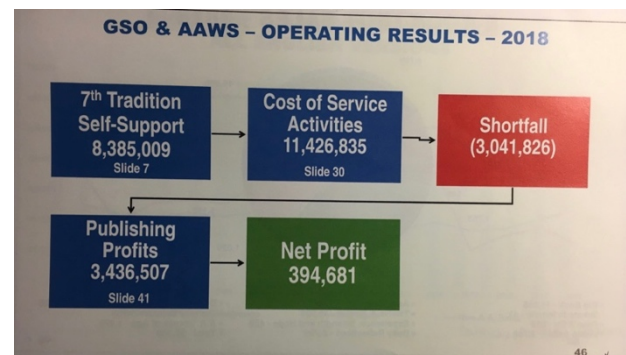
GSO & AAWS – OPERATING RESULTS – 2018

7$^{th}$ Tradition Self-Support 8,385,009 Slide 7

Cost of Service Activities 11,426,835 Slide 30

Shortfall (3,041,826)

Publishing Profits 3,436,507 Slide 41

Net Profit 394,681

46